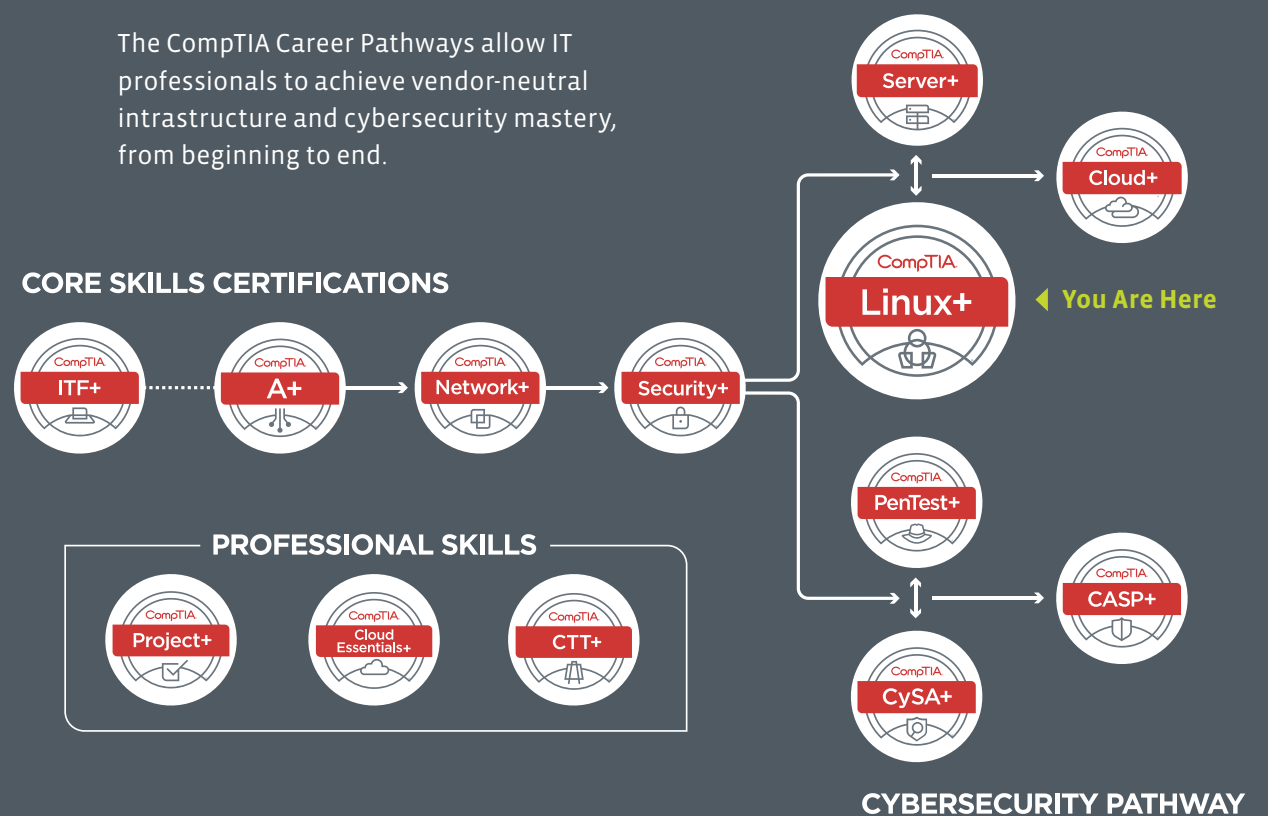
The CompTIA Career Pathways allow IT professionals to achieve vendor-neutral intrastructure and cybersecurity mastery, from beginning to end.

CompTIA
Server+

CompTIA
Cloud+

CompTIA
Linux+

You Are Here

CORE SKILLS CERTIFICATIONS

CompTIA
ITF+

CompTIA
A+

CompTIA
Network+

CompTIA
Security+

CompTIA
PenTest+

CompTIA
CASP+

CompTIA
CySA+

PROFESSIONAL SKILLS

CompTIA
Project+

CompTIA
Cloud Essentials+

CompTIA
CTT+

CYBERSECURITY PATHWAY